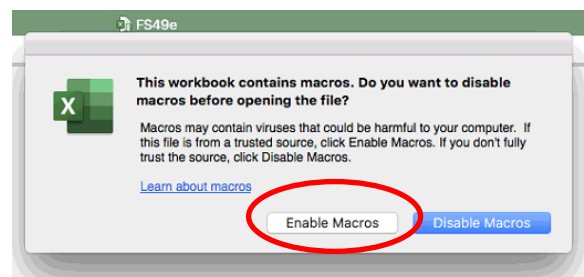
FS49e

This workbook contains macros. Do you want to disable macros before opening the file?

Macros may contain viruses that could be harmful to your computer. If this file is from a trusted source, click Enable Macros. If you don't fully trust the source, click Disable Macros.

Learn about macros

Enable Macros

Disable Macros